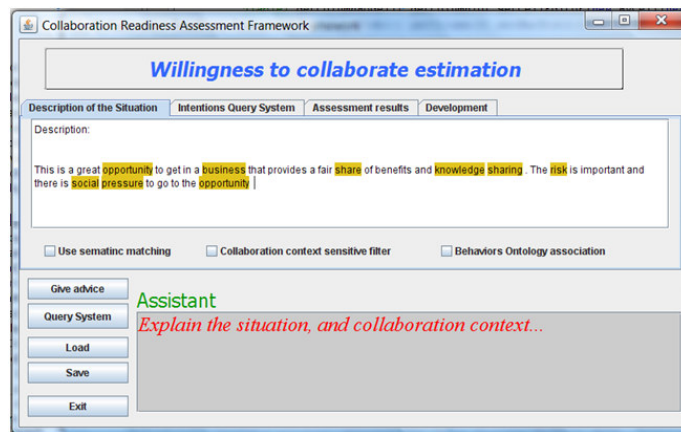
Collaboration Readiness Assessment Framework

Willingness to collaborate estimation

Description of the Situation | Intentions Query System | Assessment results | Development

Description:

This is a great opportunity to get in a business that provides a fair share of benefits and knowledge sharing . The risk is important and there is social pressure to go to the opportunity

Use sematinc matching
Collaboration context sensitive filter
Behaviors Ontology association

Give advice
Query System
Load
Save
Exit

Assistant

Explain the situation, and collaboration context...